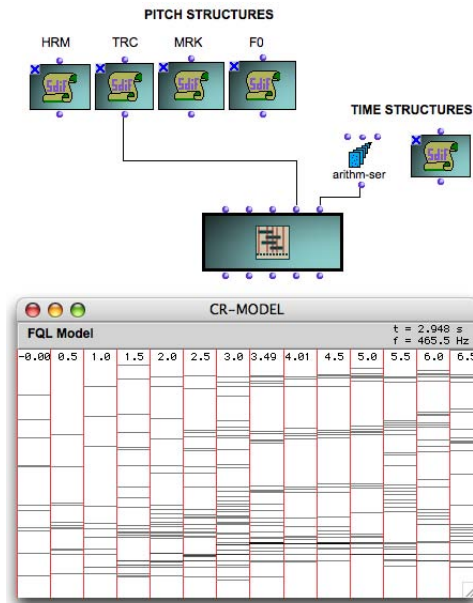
PITCH STRUCTURES

HRM TRC MRK F0

SDIF SDIF SDIF SDIF

TIME STRUCTURES

SDIF

arithm-ser

CR-MODEL

FQL Model

t = 2.948 s
f = 465.5 Hz

| -0.00 | 0.5 | 1.0 | 1.5 | 2.0 | 2.5 | 3.0 | 3.49 | 4.01 | 4.5 | 5.0 | 5.5 | 6.0 | 6.5 |